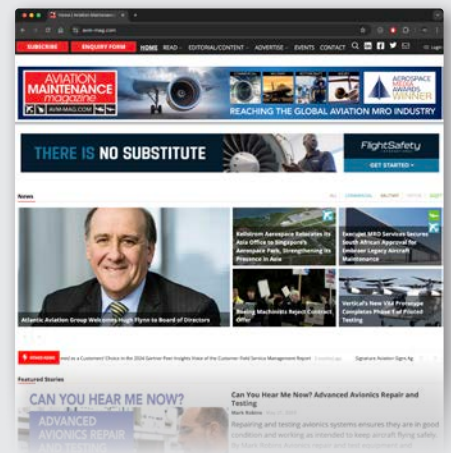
Home | Aviation Maintenance

avm-mag.com

SUBSCRIBE ENQUIRY FORM HOME READ EDITORIAL/CONTENT ADVERTISE EVENTS CONTACT

AVIATION MAINTENANCE magazine

AVM-MAG.COM

REACHING THE GLOBAL AVIATION MRO INDUSTRY

AEROSPACE MEDIA AWARDS WINNER

THERE IS NO SUBSTITUTE

FlightSafety

GET STARTED

News

ALL COMMERCIAL MILITARY

Atlantic Aviation Group Welcomes Hugh Flynn to Board of Directors

Kellstrom Aerospace Relocates its Asia Office to Singapore's Aviation Park, Strengthening its Presence in Asia

Exosiph MRO Services Secures South African Approval for Embraer Legacy Aircraft Maintenance

Boeing Machinists Reject Contract Offer

Vertical's New VX4 Prototype Completes Phase 1 of Piloted Testing

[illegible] as a Customers' Choice in the 2024 Gartner Peer Insights Voice of the Customer Field Service Management Report

Signature Aviation Signs Ag

Featured Stories

CAN YOU HEAR ME NOW?

ADVANCED AVIONICS REPAIR AND

Can You Hear Me Now? Advanced Avionics Repair and Testing

Mark Robins

Repairing and testing avionics systems ensures they are in good condition and working as intended to keep aircraft flying safely.